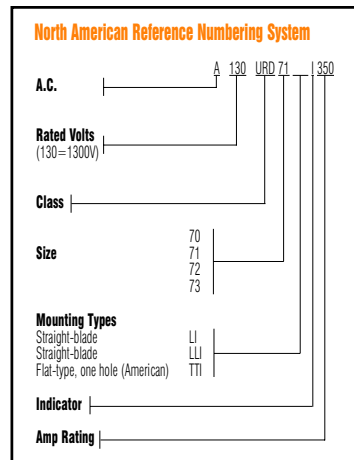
North American Reference Numbering System

A 130 URD 71 ___ I 350

A.C.

Rated Volts
(130=1300V)

Class

Size

70
71
72
73

Mounting Types
Straight-blade LI
Straight-blade LLI
Flat-type, one hole (American) TTI

Indicator

Amp Rating